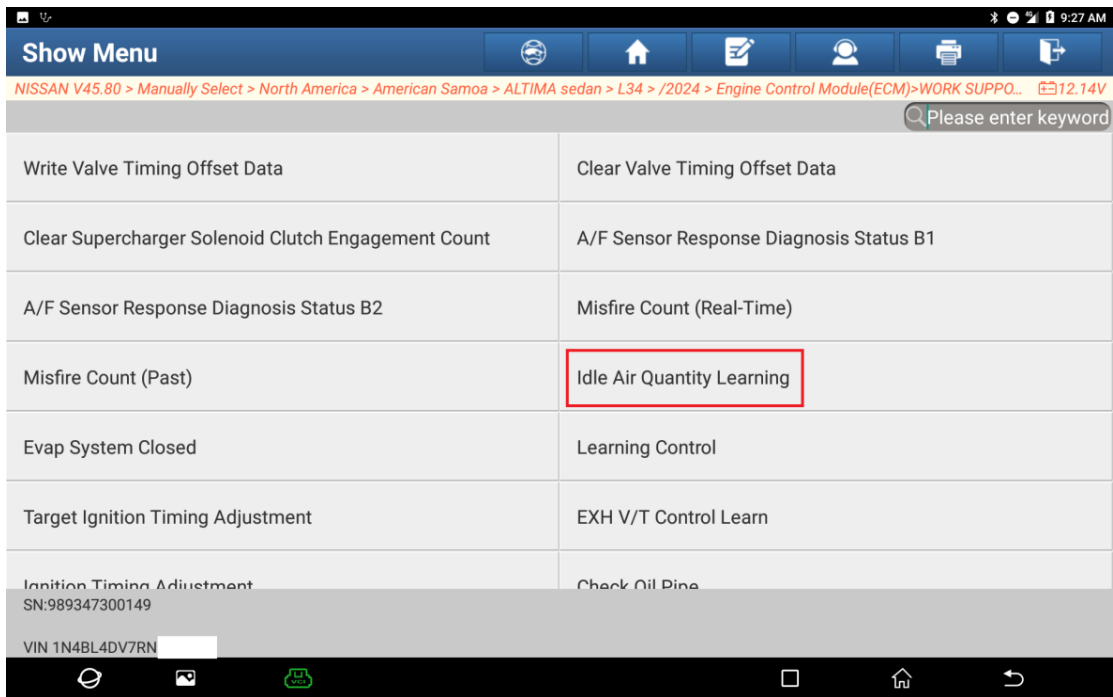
9:27 AM

Show Menu

NISSAN V45.80 > Manually Select > North America > American Samoa > ALTIMA sedan > L34 > /2024 > Engine Control Module(ECM)>WORK SUPPO... 12.14V

Please enter keyword

| | |
|---|---|
| Write Valve Timing Offset Data | Clear Valve Timing Offset Data |
| Clear Supercharger Solenoid Clutch Engagement Count | A/F Sensor Response Diagnosis Status B1 |
| A/F Sensor Response Diagnosis Status B2 | Misfire Count (Real-Time) |
| Misfire Count (Past) | Idle Air Quantity Learning |
| Evap System Closed | Learning Control |
| Target Ignition Timing Adjustment | EXH V/T Control Learn |
| Ignition Timing Adjustment | Check Oil Pipe |

SN:989347300149

VIN 1N4BL4DV7RN

VCI